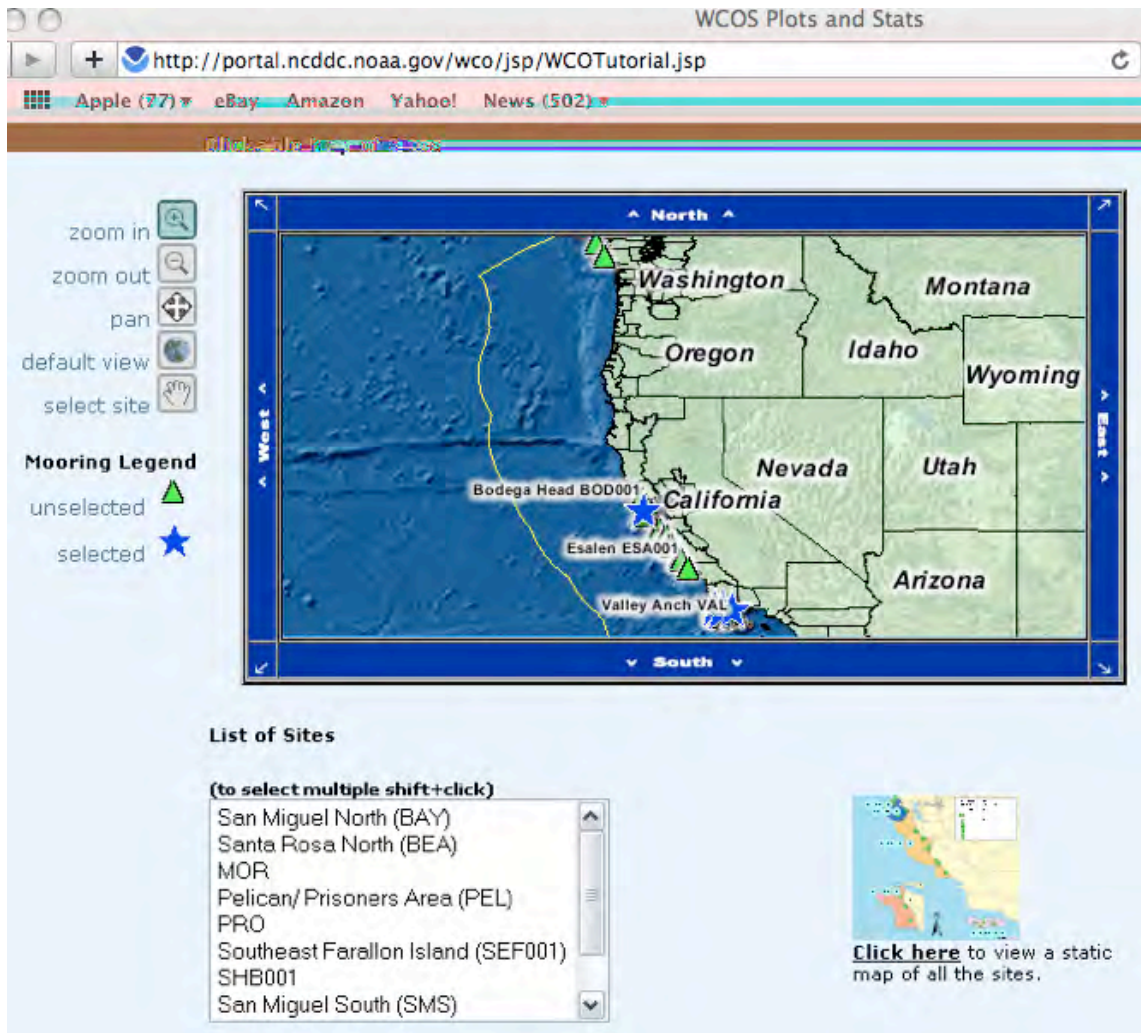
WCOS Plots and Stats

http://portal.ncddc.noaa.gov/wco/jsp/WCOTutorial.jsp

Apple (77) eBay Amazon Yahoo! News (502)

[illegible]

zoom in
zoom out
pan
default view
select site

Mooring Legend
unselected
selected

North
West
East
South

Washington
Montana
Oregon
Idaho
Wyoming
Nevada
Utah
California
Arizona
Bodega Head BOD001
Esalen ESA001
Valley Anch VAL

List of Sites

(to select multiple shift+click)

San Miguel North (BAY)
Santa Rosa North (BEA)
MOR
Pelican/ Prisoners Area (PEL)
PRO
Southeast Farallon Island (SEF001)
SHB001
San Miguel South (SMS)

Click here to view a static map of all the sites.